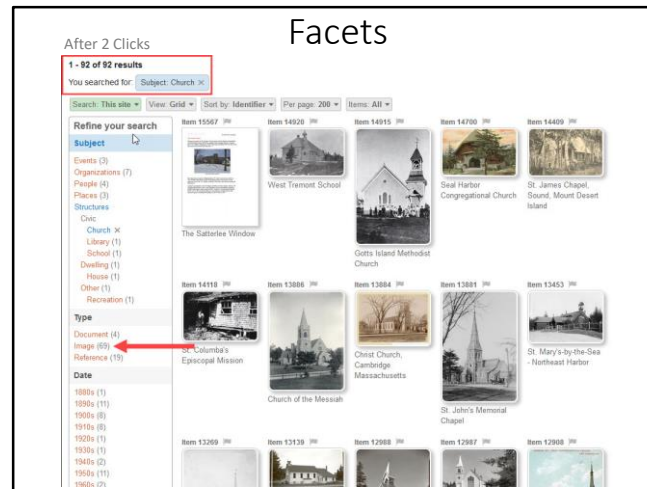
Facets

After 2 Clicks

1 - 92 of 92 results

You searched for: Subject: Church ×

Search: This site ▾ View: Grid ▾ Sort by: Identifier ▾ Per page: 200 ▾ Items: All ▾

Refine your search

Subject

Events (3)
Organizations (7)
People (4)
Places (3)
Structures
Civic
Church ×
Library (1)
School (1)
Dwelling (1)
House (1)
Other (1)
Recreation (1)

Type

Document (4)
Image (69)
Reference (19)

Date

1880s (1)
1890s (11)
1900s (8)
1910s (8)
1920s (1)
1930s (1)
1940s (2)
1950s (11)
1960s (2)

Item 15567
The Satterlee Window

Item 14920
West Tremont School

Item 14915
Gotts Island Methodist Church

Item 14700
Seal Harbor Congregational Church

Item 14409
St. James Chapel, Sound, Mount Desert Island

Item 14118
St. Columba's Episcopal Mission

Item 13886
Church of the Messiah

Item 13884
Christ Church, Cambridge Massachusetts

Item 13881
St. John's Memorial Chapel

Item 13453
St. Mary's-by-the-Sea - Northeast Harbor

Item 13269

Item 13139

Item 12988

Item 12987

Item 12908